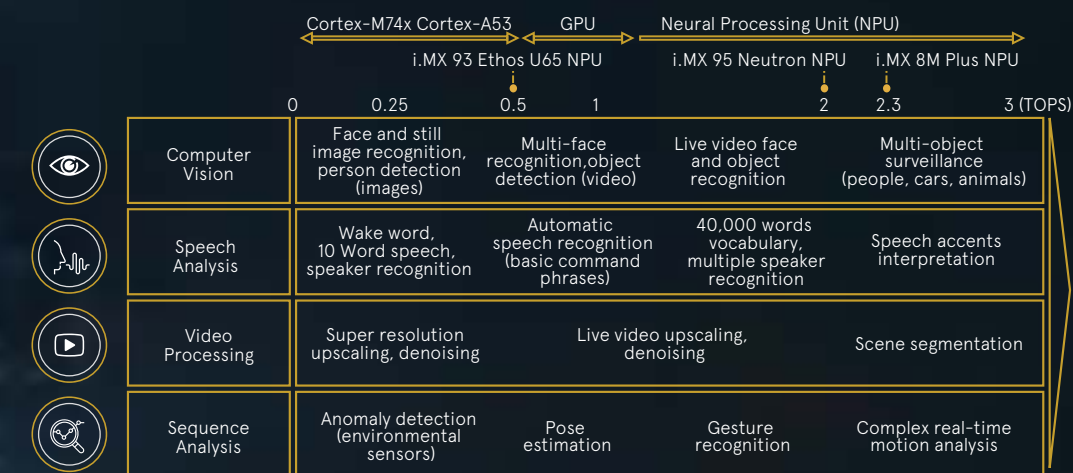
Cortex-M74x Cortex-A53 GPU Neural Processing Unit (NPU)

i.MX 93 Ethos U65 NPU i.MX 95 Neutron NPU i.MX 8M Plus NPU

0 0.25 0.5 1 2 2.3 3 (TOPS)

| | | | | |
|---|---|---|---|---|
| Computer Vision | Face and still image recognition, person detection (images) | Multi-face recognition,object detection (video) | Live video face and object recognition | Multi-object surveillance (people, cars, animals) |
| Speech Analysis | Wake word, 10 Word speech, speaker recognition | Automatic speech recognition (basic command phrases) | 40,000 words vocabulary, multiple speaker recognition | Speech accents interpretation |
| Video Processing | Super resolution upscaling, denoising | Live video upscaling, denoising | | Scene segmentation |
| Sequence Analysis | Anomaly detection (environmental sensors) | Pose estimation | Gesture recognition | Complex real-time motion analysis |